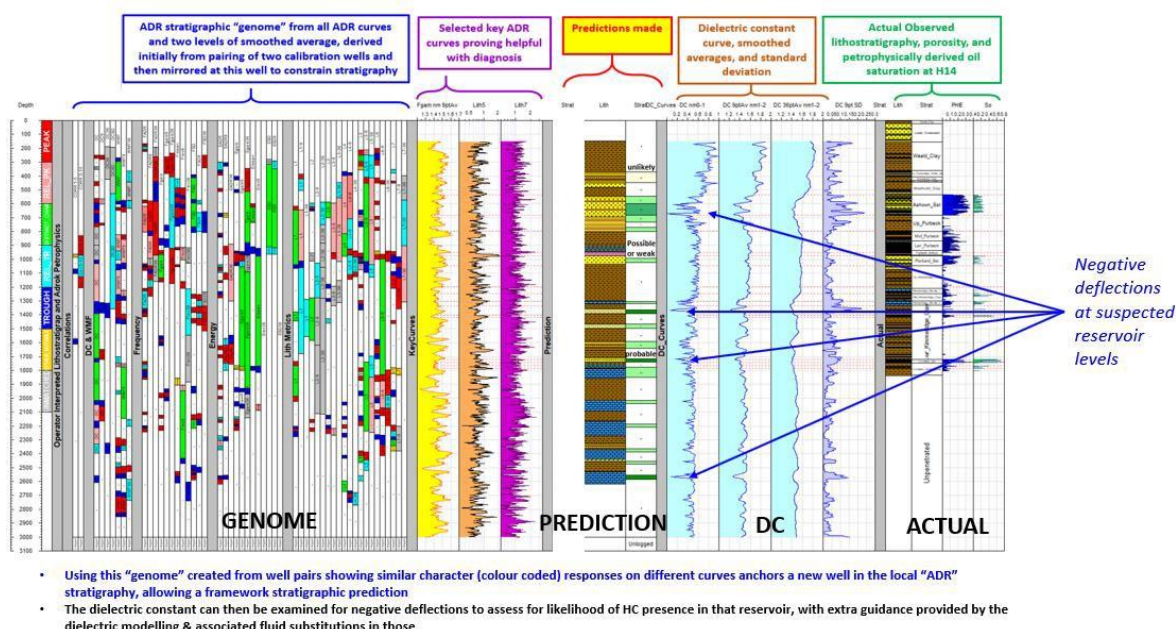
ADR stratigraphic "genome" from all ADR curves and two levels of smoothed average, derived initially from pairing of two calibration wells and then mirrored at this well to constrain stratigraphy

Selected key ADR curves proving helpful with diagnosis

Predictions made

Dielectric constant curve, smoothed averages, and standard deviation

Actual Observed lithostratigraphy, porosity, and petrophysically derived oil saturation at H14

Depth

0 100 200 300 400 500 600 700 800 900 1000 1100 1200 1300 1400 1500 1600 1700 1800 1900 2000 2100 2200 2300 2400 2500 2600 2700 2800 2900 3000 3100

PEAK

TROUGH

Operator Interpreted Lithostratigrap and Adrok Petrophysics

Correlations

DC & WMF

Frequency

Energy

Lith Metrics

KeyCurves

Fgain nm 9ptAv

Lith5

Lith7

Prediction

Strat

Lith

Strat

DC_Curves

DC nm0-1

DC 9ptAv nm1-2

DC 36ptAv nm1-2

DC 9pt SD

Strat

Lith

Strat

PHE

Sx

unlikely

Possible or weak

probable

Unlogged

Wealt_Clay

Ashorn_Sst

Up_Portland

Mid_Portland

Low_Portland

Portland_Sst

Actual

Unpenetrated

GENOME

PREDICTION

DC

ACTUAL

Negative deflections at suspected reservoir levels

• Using this "genome" created from well pairs showing similar character (colour coded) responses on different curves anchors a new well in the local "ADR" stratigraphy, allowing a framework stratigraphic prediction

• The dielectric constant can then be examined for negative deflections to assess for likelihood of HC presence in that reservoir, with extra guidance provided by the dielectric modelling & associated fluid substitutions in those